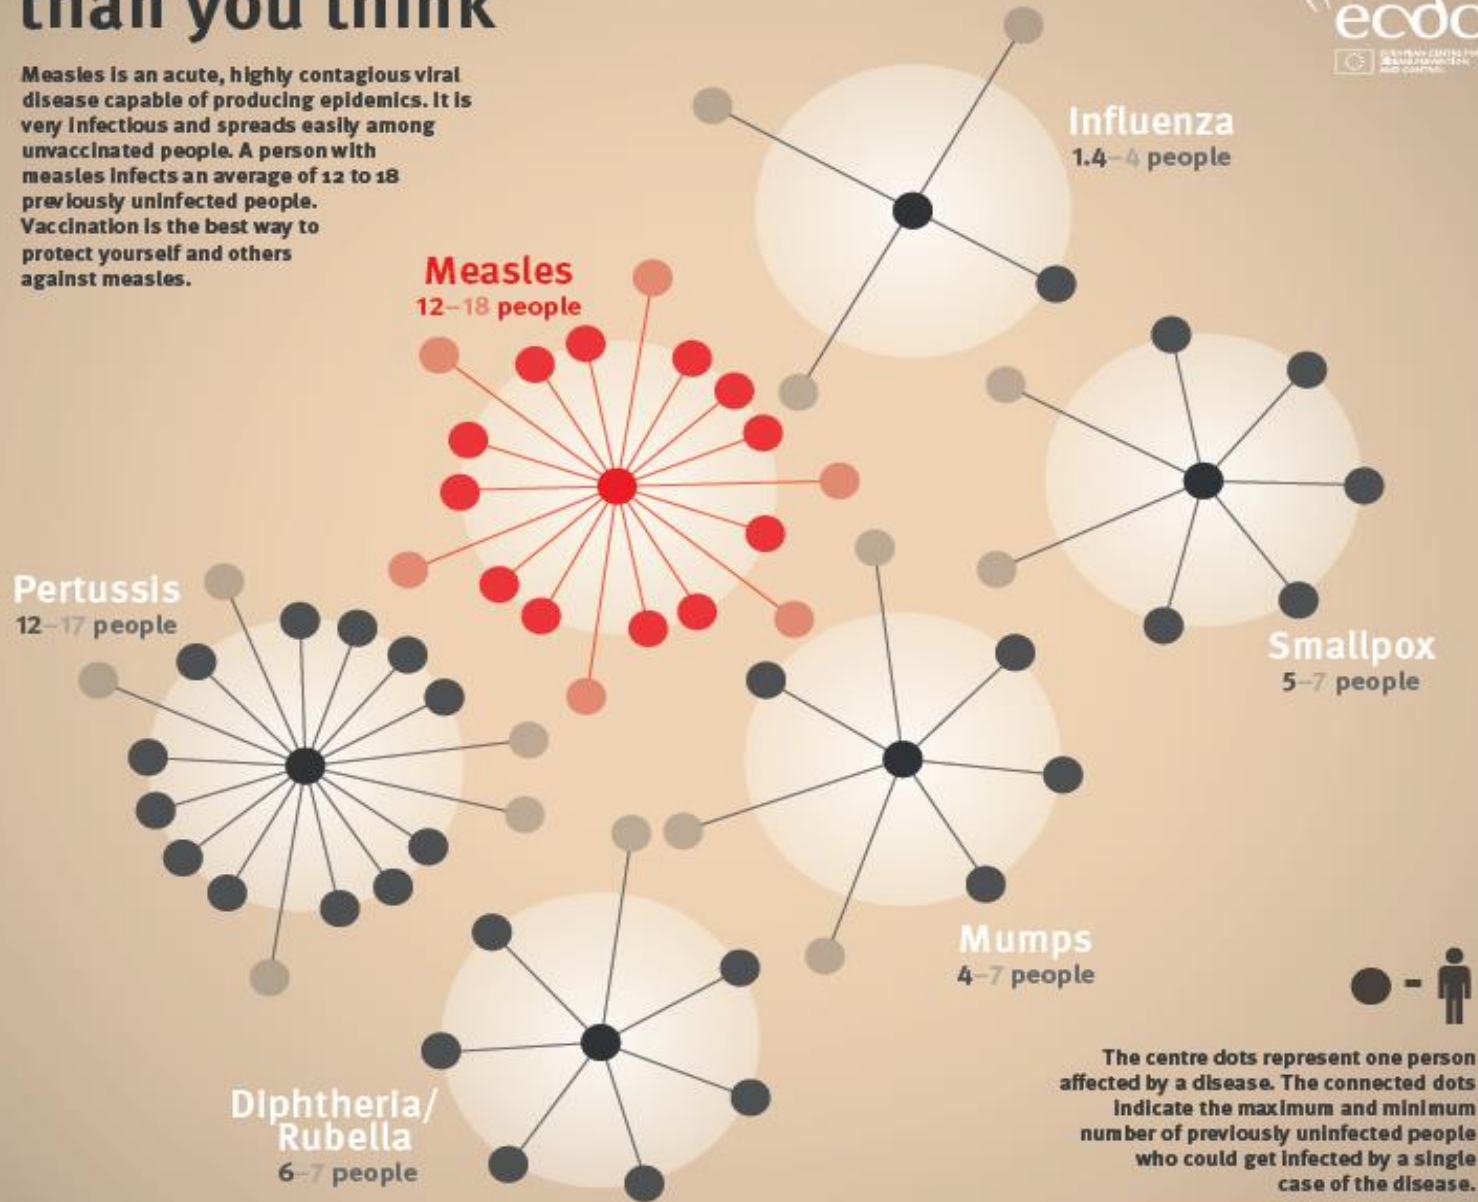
than you think

Measles is an acute, highly contagious viral disease capable of producing epidemics. It is very infectious and spreads easily among unvaccinated people. A person with measles infects an average of 12 to 18 previously uninfected people. Vaccination is the best way to protect yourself and others against measles.

ecdc

Influenza
1.4–4 people

Measles
12–18 people

Smallpox
5–7 people

Pertussis
12–17 people

Mumps
4–7 people

Diphtheria/ Rubella
6–7 people

The centre dots represent one person affected by a disease. The connected dots indicate the maximum and minimum number of previously uninfected people who could get infected by a single case of the disease.